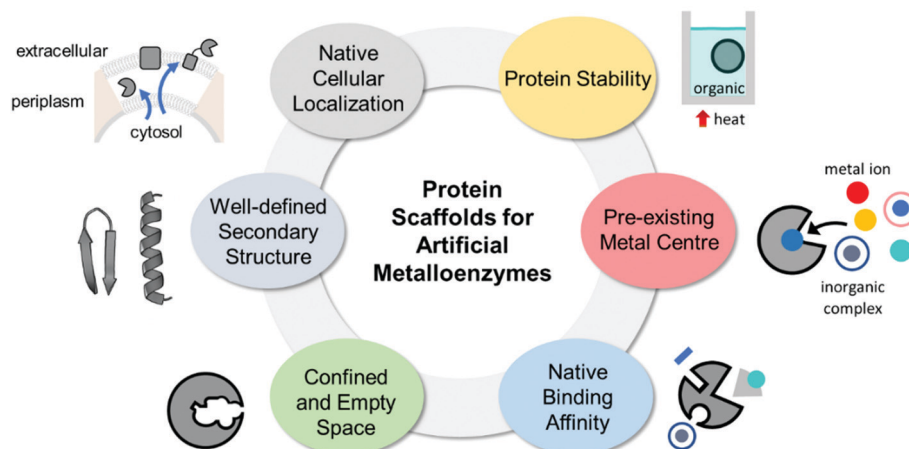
extracellular

periplasm

cytosol

Native Cellular Localization

Protein Stability

organic

heat

Well-defined Secondary Structure

Protein Scaffolds for Artificial Metalloenzymes

Pre-existing Metal Centre

metal ion

inorganic complex

Confined and Empty Space

Native Binding Affinity